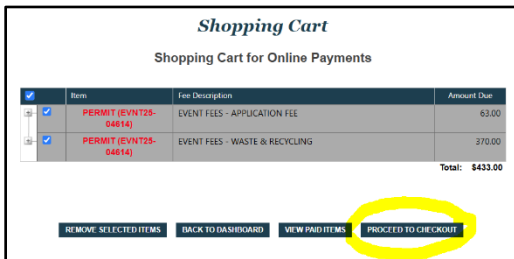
Shopping Cart

Shopping Cart for Online Payments

| | | Item | Fee Description | Amount Due |
|---|---|---|---|---|
| | | PERMIT (EVNT25-04614) | EVENT FEES - APPLICATION FEE | 63.00 |
| | | PERMIT (EVNT25-04614) | EVENT FEES - WASTE & RECYCLING | 370.00 |

Total: $433.00

REMOVE SELECTED ITEMS BACK TO DASHBOARD VIEW PAID ITEMS PROCEED TO CHECKOUT